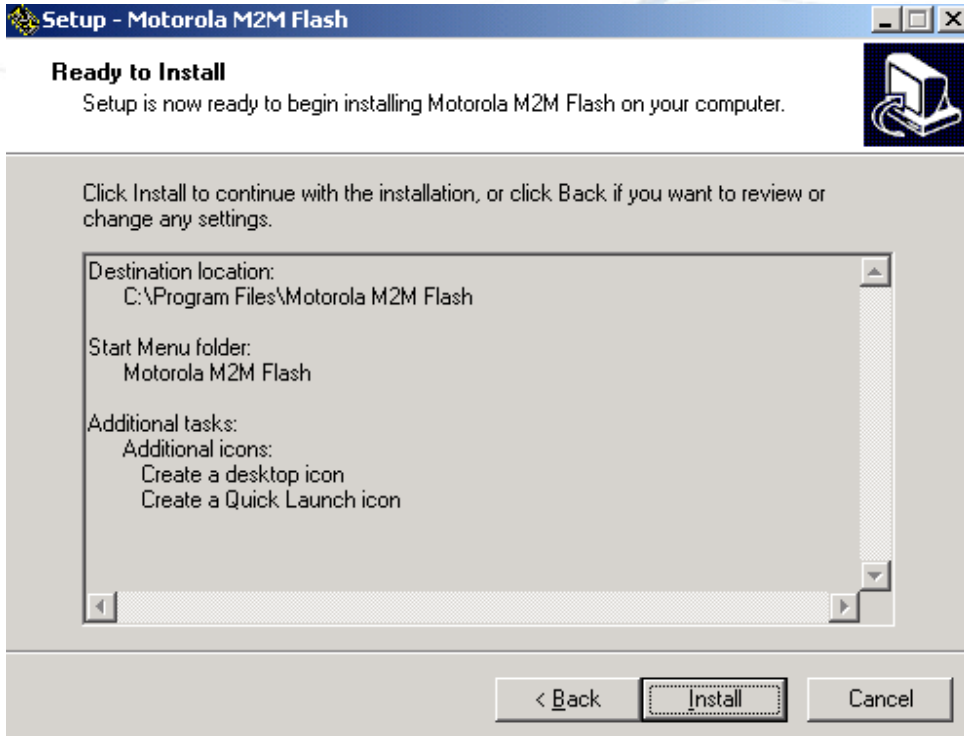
Setup - Motorola M2M Flash

Ready to Install
Setup is now ready to begin installing Motorola M2M Flash on your computer.

Click Install to continue with the installation, or click Back if you want to review or change any settings.

Destination location:
C:\Program Files\Motorola M2M Flash

Start Menu folder:
Motorola M2M Flash

Additional tasks:
Additional icons:
Create a desktop icon
Create a Quick Launch icon

< Back
Install
Cancel